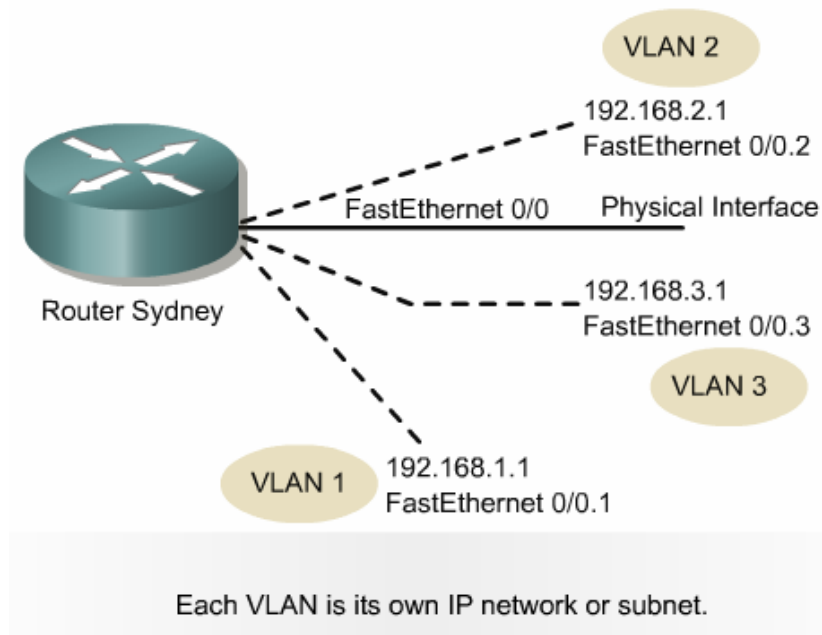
VLAN 2

192.168.2.1
FastEthernet 0/0.2

FastEthernet 0/0

Physical Interface

Router Sydney

192.168.3.1
FastEthernet 0/0.3

VLAN 3

VLAN 1

192.168.1.1
FastEthernet 0/0.1

Each VLAN is its own IP network or subnet.